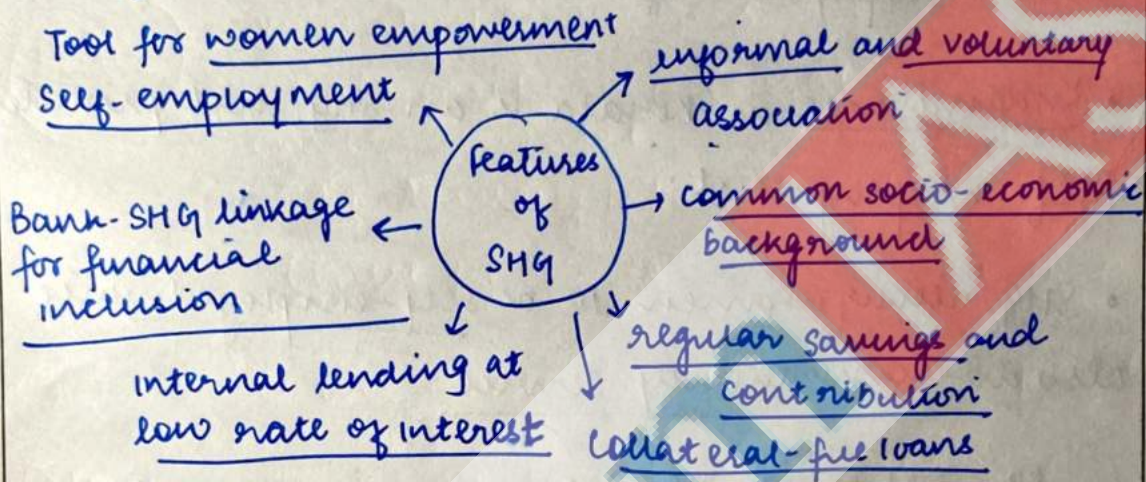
Features of SHG

Tool for women empowerment self-employment

informal and voluntary association

common socio-economic background

regular savings and contribution

collateral-free loans

internal lending at low rate of interest

Bank-SHG linkage for financial inclusion